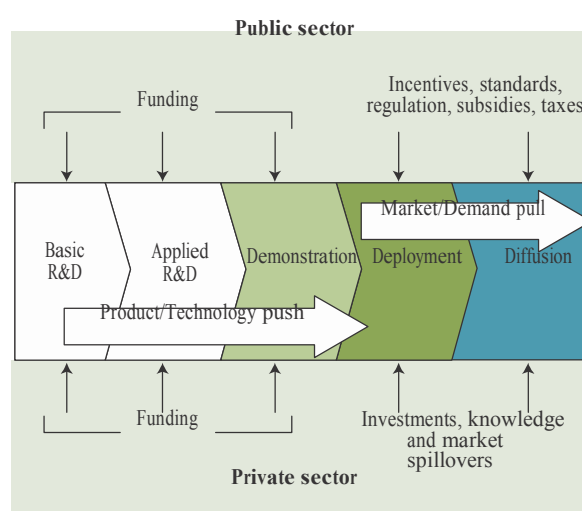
Public sector

Funding

Incentives, standards, regulation, subsidies, taxes

Market/Demand pull

Basic R&D

Applied R&D

Demonstration

Deployment

Diffusion

Product/Technology push

Funding

Investments, knowledge and market spillovers

Private sector